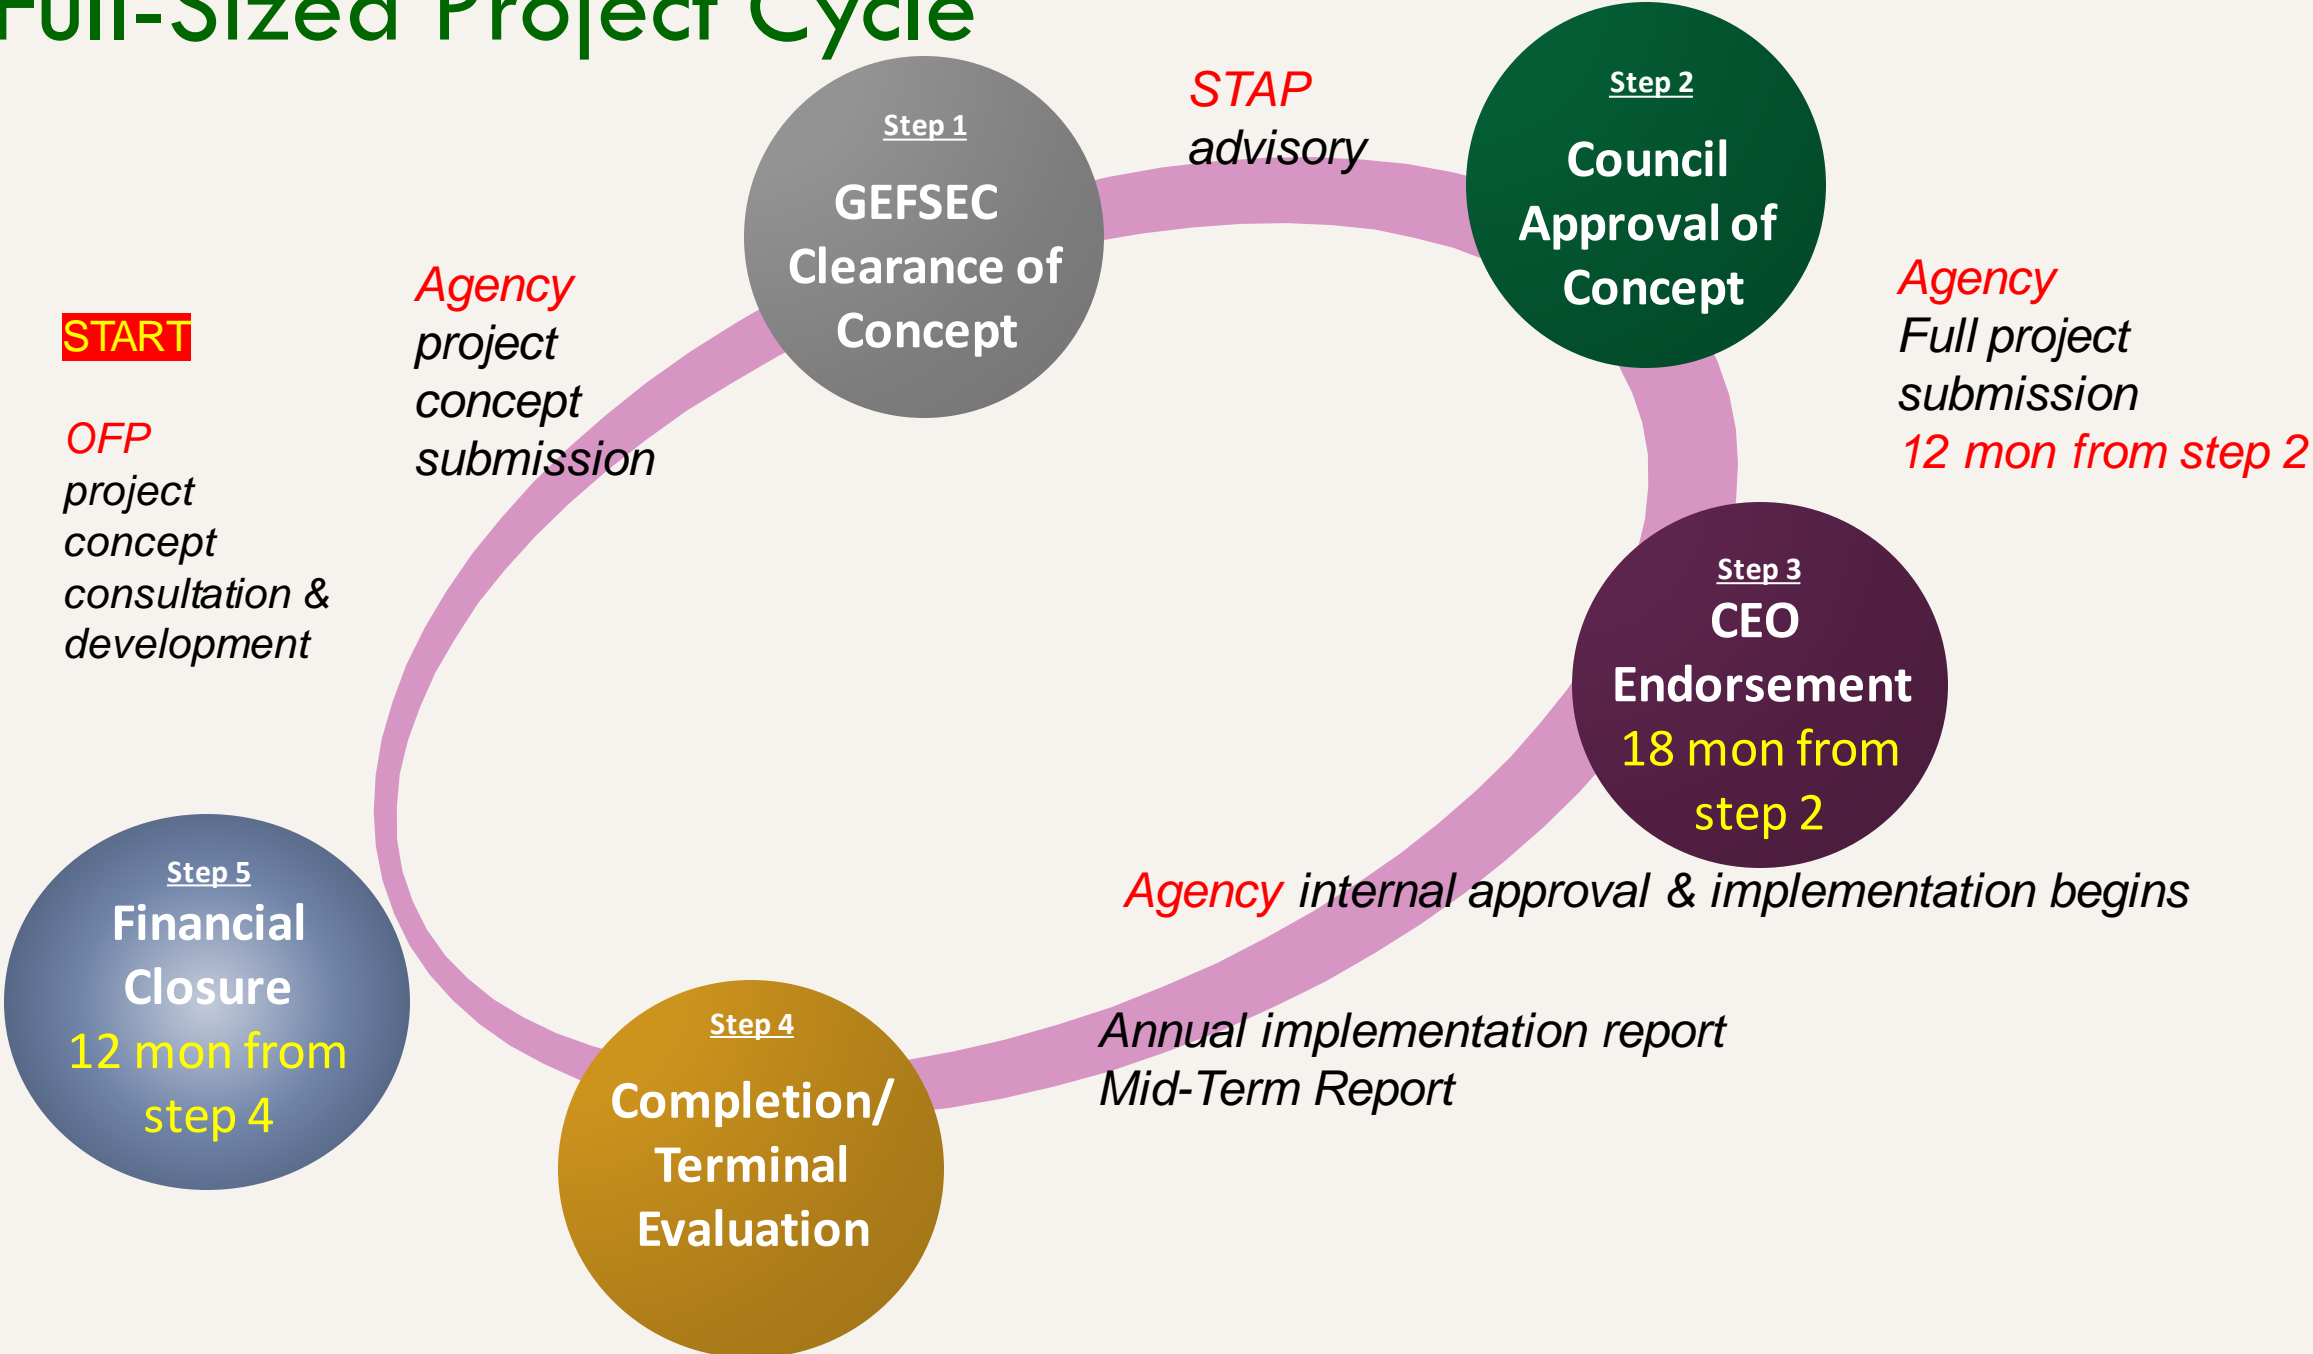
Full-Sized Project Cycle

START

OFP project concept consultation & development

Agency project concept submission

Step 1
GEFSEC Clearance of Concept

STAP advisory

Step 2
Council Approval of Concept

Agency Full project submission 12 mon from step 2

Step 3
CEO Endorsement 18 mon from step 2

Agency internal approval & implementation begins

Annual implementation report
Mid-Term Report

Step 4
Completion/ Terminal Evaluation

Step 5
Financial Closure 12 mon from step 4